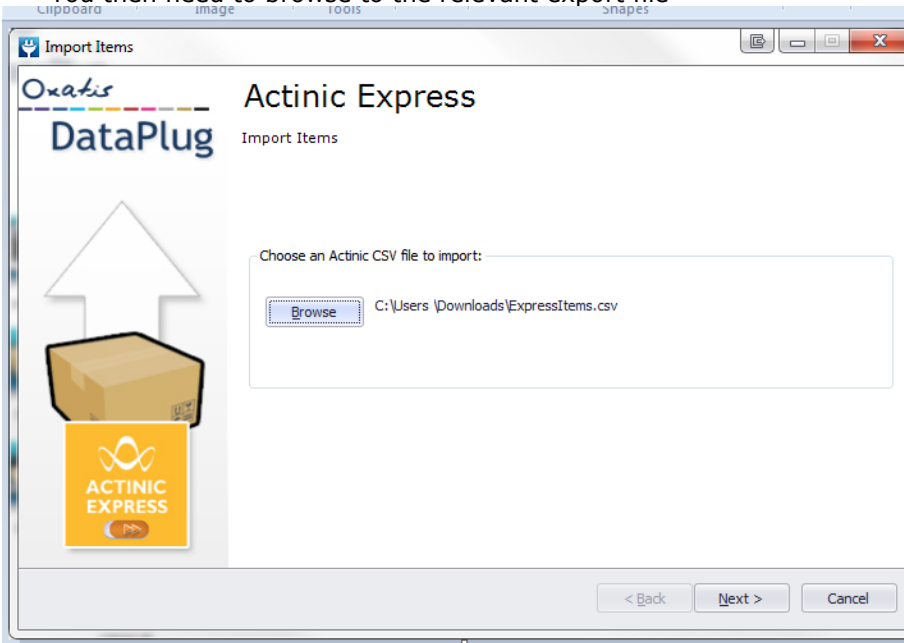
You then need to browse to the relevant export file
Clipboard Image Tools Shapes

Import Items

Oxatis
DataPlug

Actinic Express

Import Items

Choose an Actinic CSV file to import:

Browse

C:\Users \Downloads\ExpressItems.csv

ACTINIC EXPRESS

< Back

Next >

Cancel